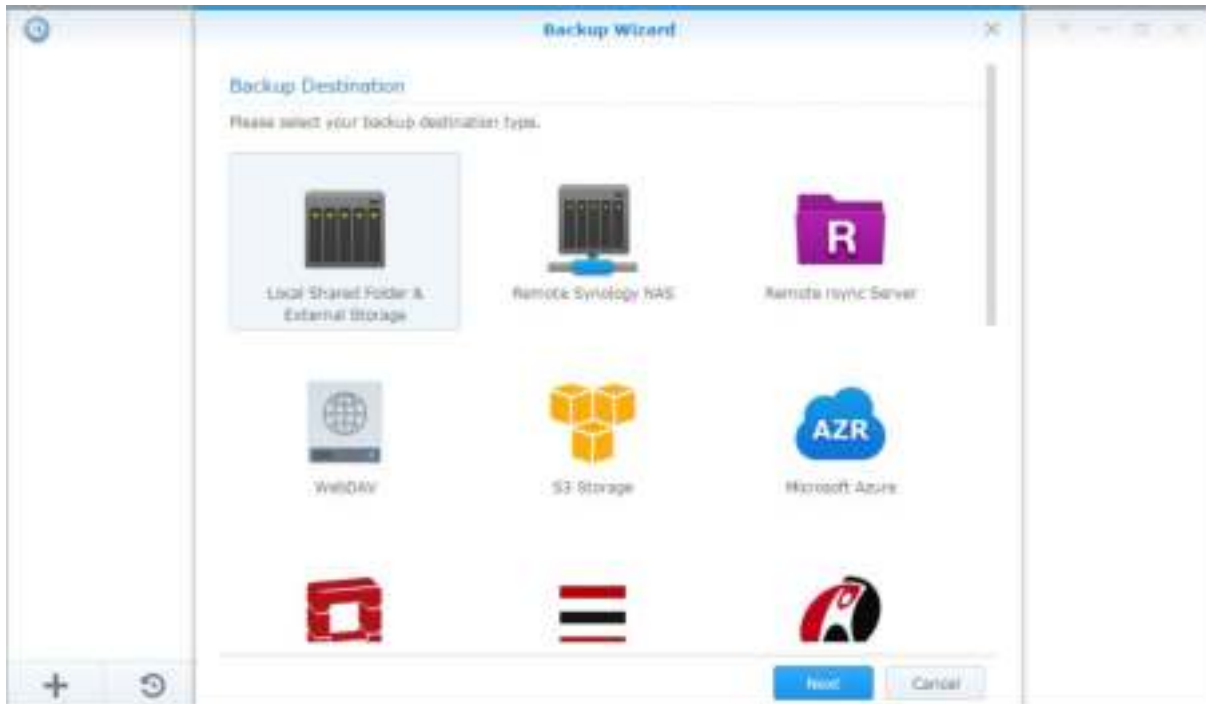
Backup Wizard

Backup Destination

Please select your backup destination type.

Local Shared Folder & External Storage

Remote Synology NAS

R

Remote rsync Server

WebDAV

S3 Storage

AZR

Microsoft Azure

Next

Cancel